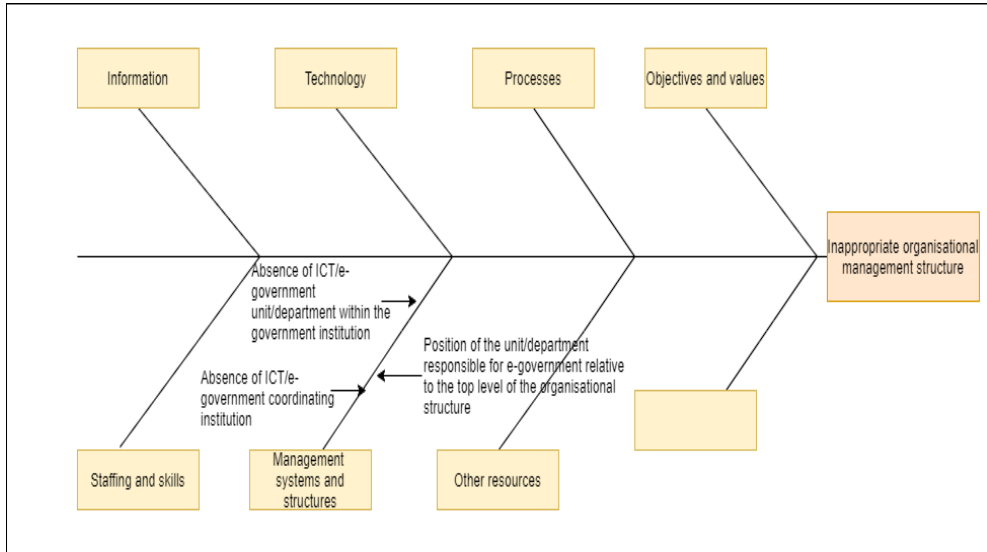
Information

Technology

Processes

Objectives and values

Inappropriate organisational management structure

Absence of ICT/e-government unit/department within the government institution

Position of the unit/department responsible for e-government relative to the top level of the organisational structure

Absence of ICT/e-government coordinating institution

Staffing and skills

Management systems and structures

Other resources